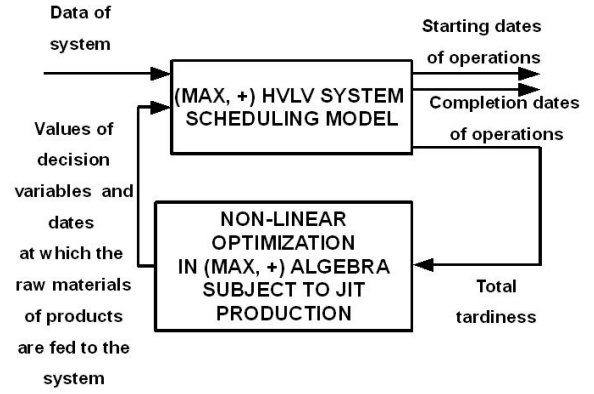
Data of system

(MAX, +) HVLV SYSTEM SCHEDULING MODEL

Starting dates of operations

Completion dates of operations

Values of decision variables and dates at which the raw materials of products are fed to the system

NON-LINEAR OPTIMIZATION IN (MAX, +) ALGEBRA SUBJECT TO JIT PRODUCTION

Total tardiness